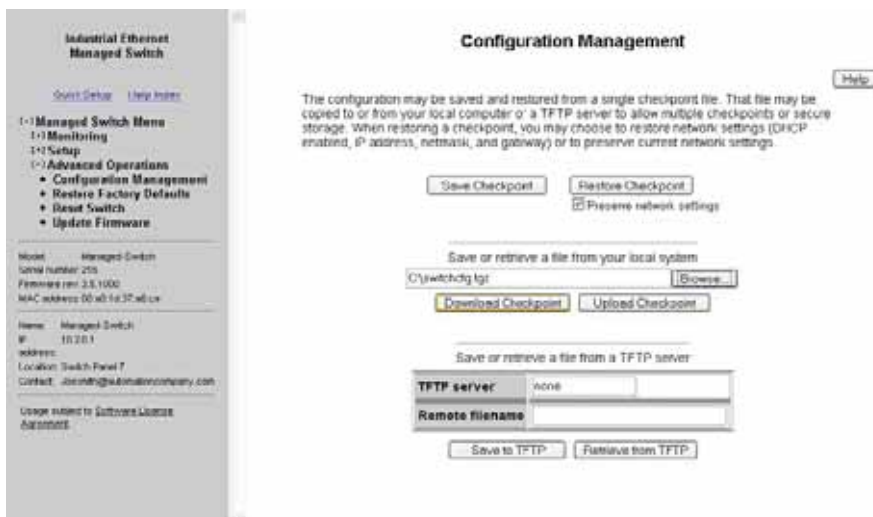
Industrial Ethernet Managed Switch

Quick Setup Help Index

[-] Managed Switch Menu
[+] Monitoring
[+] Setup
[-] Advanced Operations
• Configuration Management
• Restore Factory Defaults
• Reset Switch
• Update Firmware

Model: Managed Switch
Serial number: 255
Firmware rev: 3.5.1000
MAC address: 00:a0:1d:37:a8:ce

Name: Managed Switch
IP address: 10.2.0.1
Location: Switch Panel 7
Contact: Jsmith@automationcompany.com

Usage subject to Software License Agreement

Configuration Management

Help

The configuration may be saved and restored from a single checkpoint file. That file may be copied to or from your local computer or a TFTP server to allow multiple checkpoints or secure storage. When restoring a checkpoint, you may choose to restore network settings (DHCP enabled, IP address, netmask, and gateway) or to preserve current network settings.

Save Checkpoint | Restore Checkpoint
☑ Preserve network settings

Save or retrieve a file from your local system

C:\switchcfg.tgz | Browse...

Download Checkpoint | Upload Checkpoint

Save or retrieve a file from a TFTP server

| TFTP server | none |
|---|---|
| Remote filename | |

Save to TFTP | Retrieve from TFTP